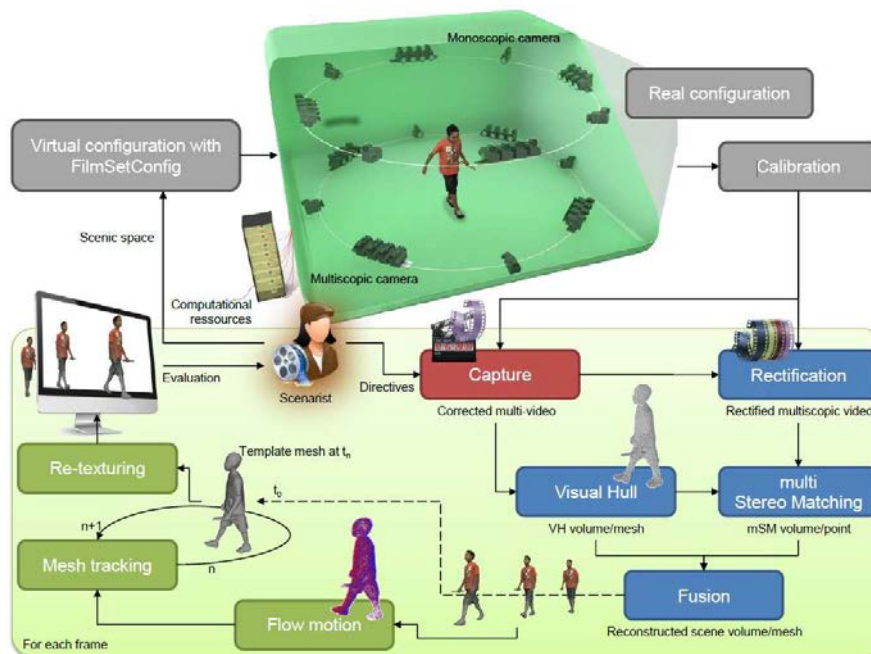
Monoscopic camera

Real configuration

Virtual configuration with FilmSetConfig

Calibration

Scenic space

Multiscopic camera

Computational ressources

Evaluation

Scenarist

Directives

Capture

Rectification

Corrected multi-video

Rectified multiscopic vide

Re-texturing

Template mesh at $t_n$

$t_0$

Visual Hull

multi Stereo Matching

n+1

n

VH volume/mesh

mSM volume/point

Mesh tracking

Fusion

Flow motion

Reconstructed scene volume/mesh

For each frame